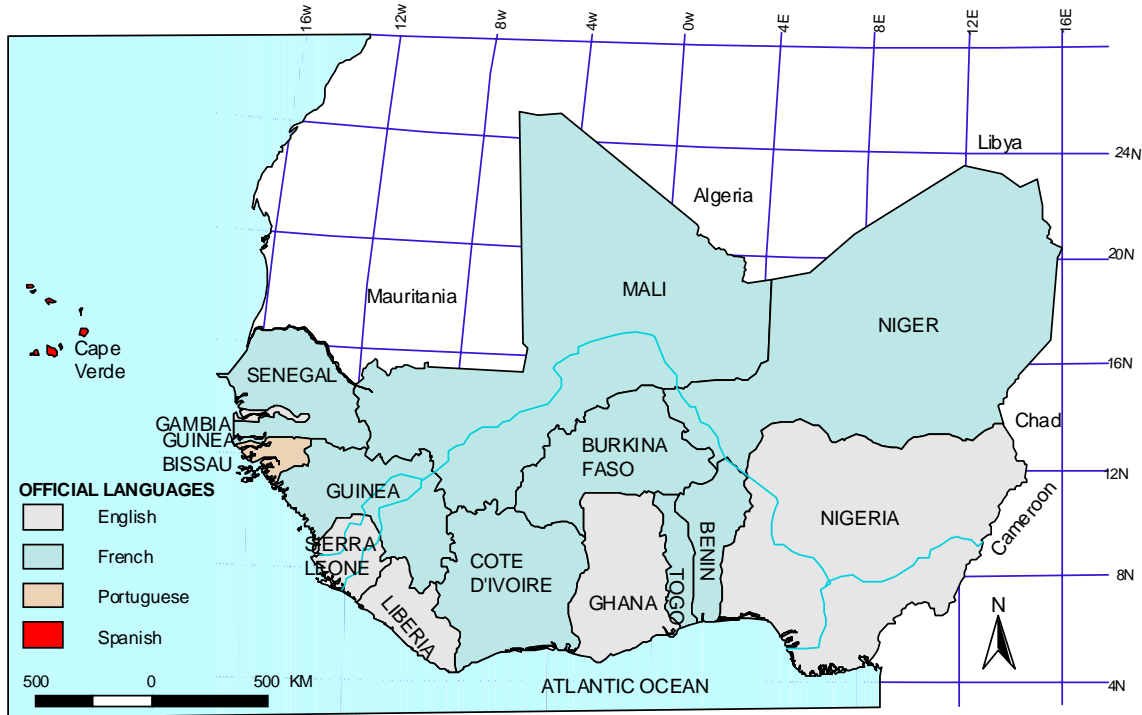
16w 12w 8w 4w 0w 4E 8E 12E 16E

Libya
24N
Algeria
20N
Mauritania
MALI
NIGER
16N
Cape Verde
SENEGAL
GAMBIA
GUINEA BISSAU
Chad
BURKINA FASO
12N
OFFICIAL LANGUAGES
English
French
Portuguese
Spanish
GUINEA
NIGERIA
SIERRA LEONE
COTE D'IVOIRE
BENIN
TOGO
Cameroon
8N
GHANA
LIBERIA
N
500 0 500 KM
ATLANTIC OCEAN
4N